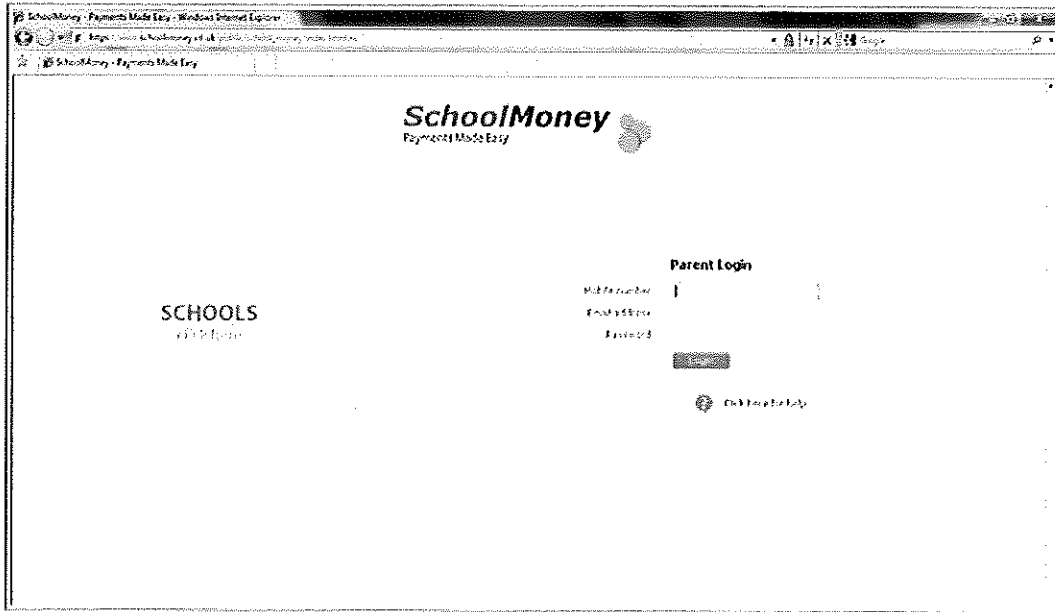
SchoolMoney - Payments Made Easy - Windows Internet Explorer

https://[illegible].schoolmoney.co.uk/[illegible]

SchoolMoney - Payments Made Easy

SchoolMoney
Payments Made Easy

SCHOOLS
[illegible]

Parent Login
Mobile number
Email address
Password
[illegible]

Click here for help